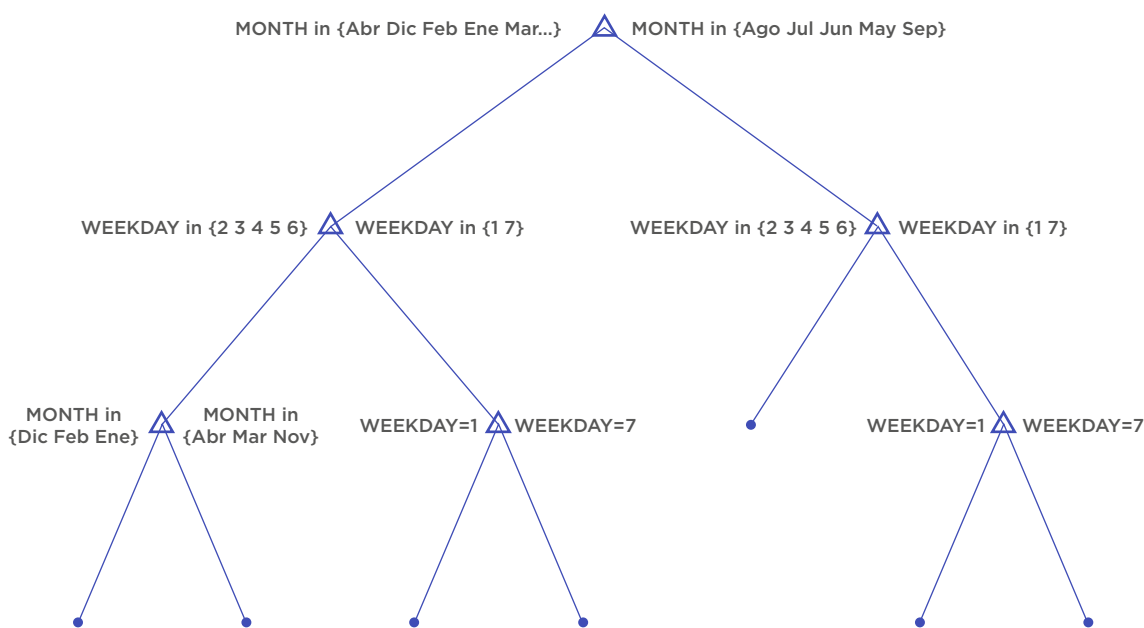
MONTH in {Abr Dic Feb Ene Mar...} MONTH in {Ago Jul Jun May Sep}

WEEKDAY in {2 3 4 5 6} WEEKDAY in {1 7}

WEEKDAY in {2 3 4 5 6} WEEKDAY in {1 7}

MONTH in {Dic Feb Ene} MONTH in {Abr Mar Nov}

WEEKDAY=1 WEEKDAY=7

WEEKDAY=1 WEEKDAY=7